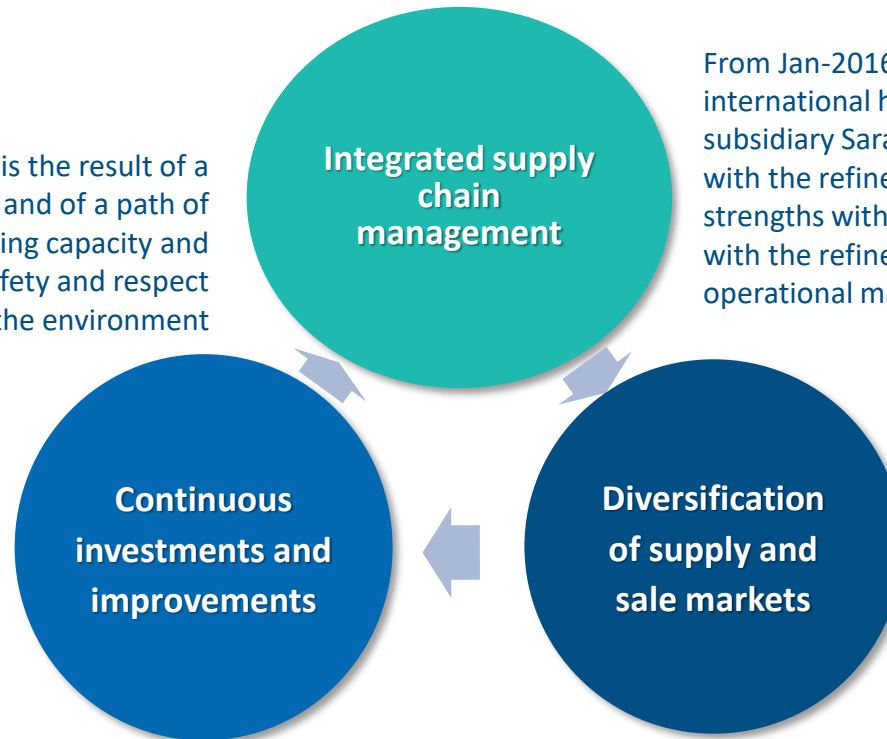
is the result of a
and of a path of
ing capacity and
fety and respect
the environment

Integrated supply chain management

From Jan-2016
international h
subsidiary Sara
with the refine
strengths with
with the refine
operational ma

Continuous investments and improvements

Diversification of supply and sale markets